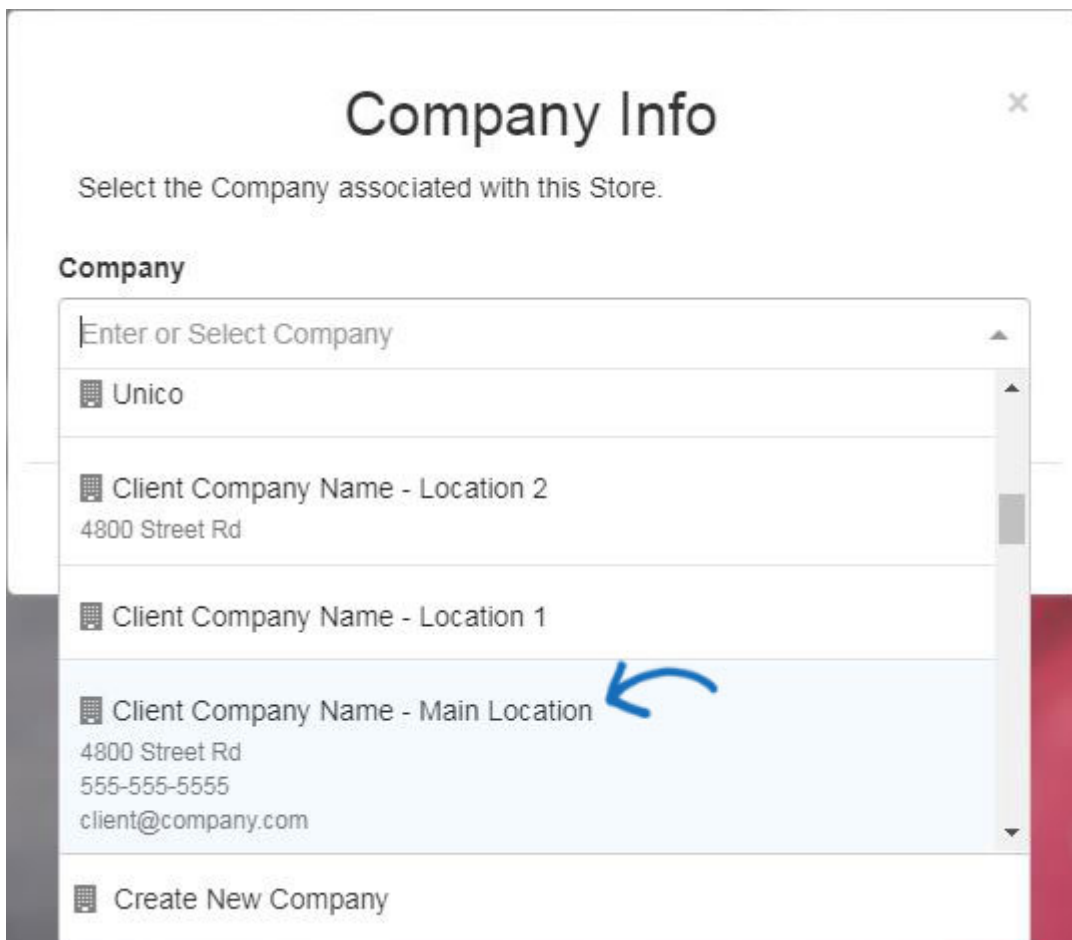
Company Info

×

Select the Company associated with this Store.

Company

Enter or Select Company

Unico

Client Company Name - Location 2
4800 Street Rd

Client Company Name - Location 1

Client Company Name - Main Location
4800 Street Rd
555-555-5555
client@company.com

Create New Company